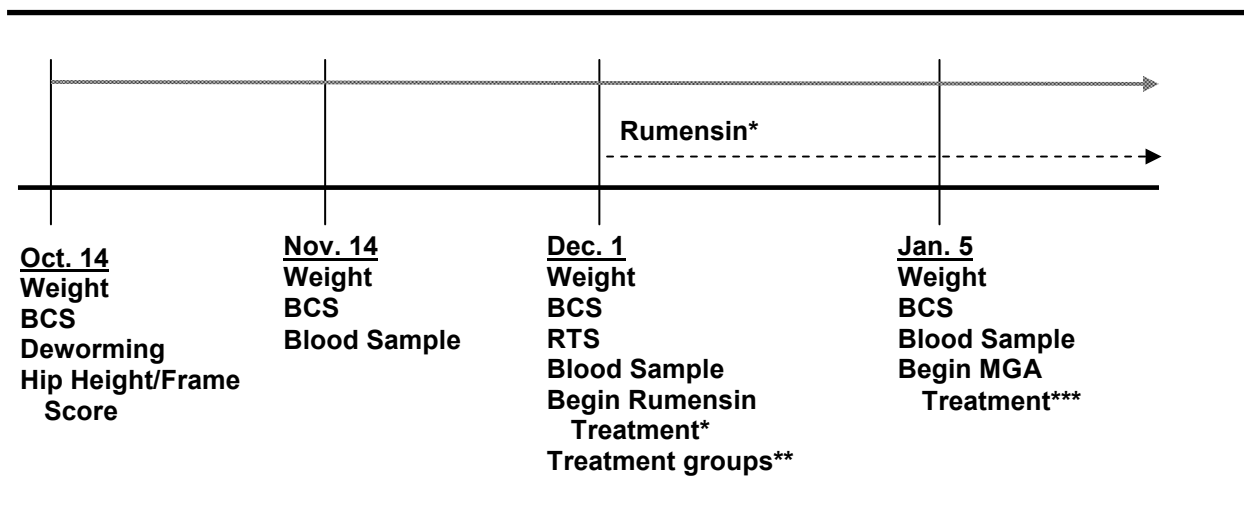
Rumensin*

Oct. 14
Weight
BCS
Deworming
Hip Height/Frame Score

Nov. 14
Weight
BCS
Blood Sample

Dec. 1
Weight
BCS
RTS
Blood Sample
Begin Rumensin Treatment*
Treatment groups**

Jan. 5
Weight
BCS
Blood Sample
Begin MGA Treatment***